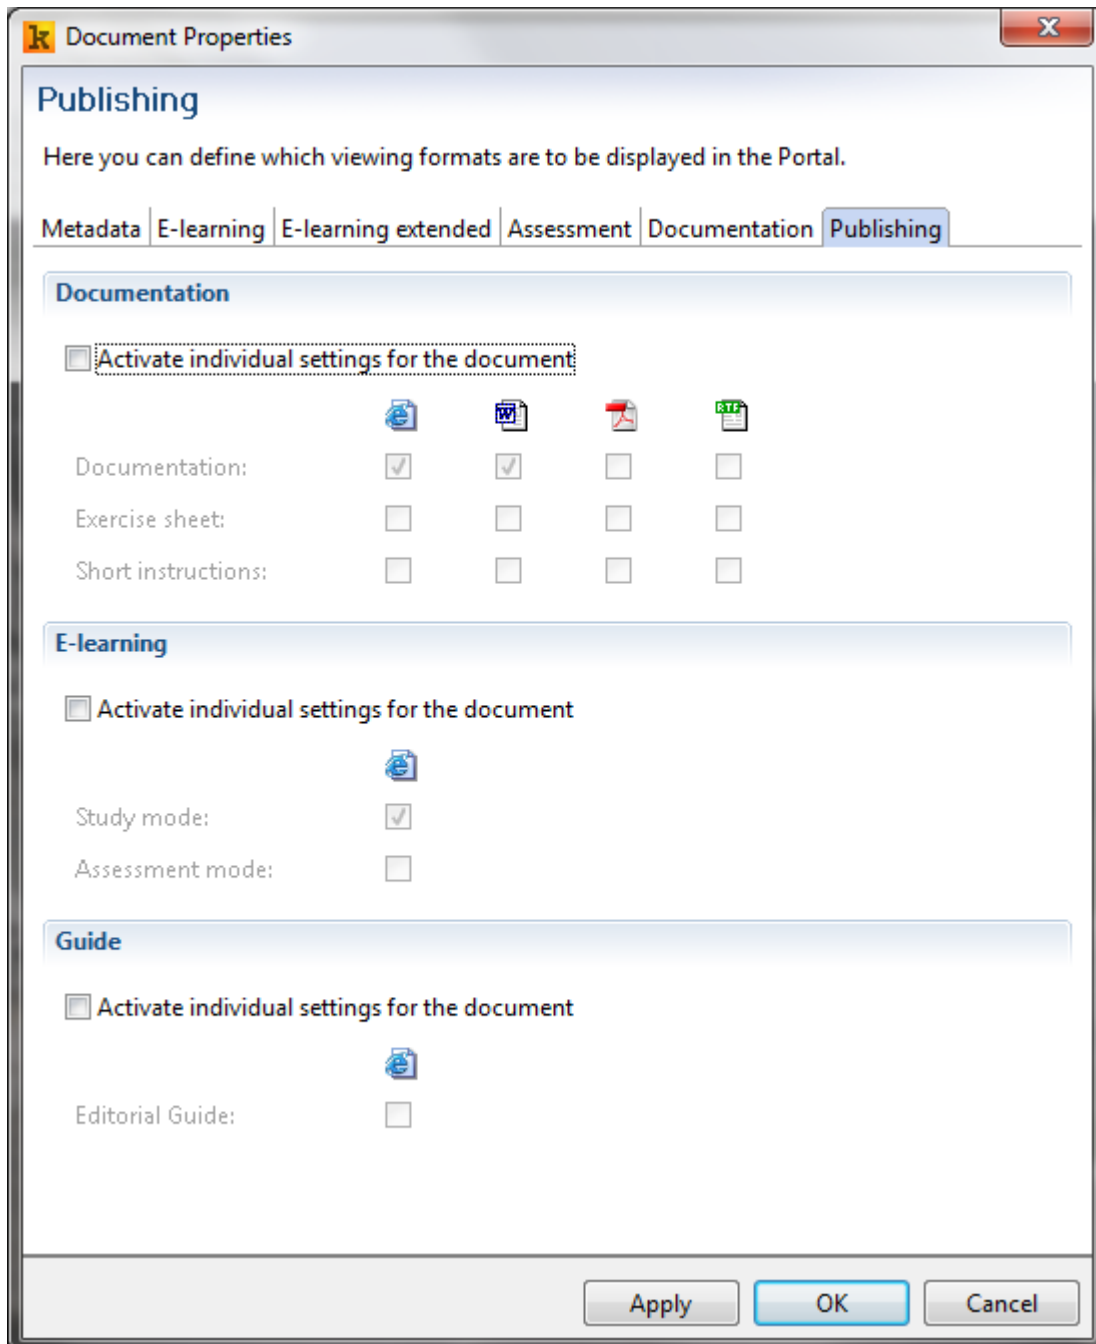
Document Properties

Publishing

Here you can define which viewing formats are to be displayed in the Portal.

Metadata | E-learning | E-learning extended | Assessment | Documentation | Publishing

Documentation

Activate individual settings for the document

Documentation:

Exercise sheet:

Short instructions:

E-learning

Activate individual settings for the document

Study mode:

Assessment mode:

Guide

Activate individual settings for the document

Editorial Guide:

Apply OK Cancel